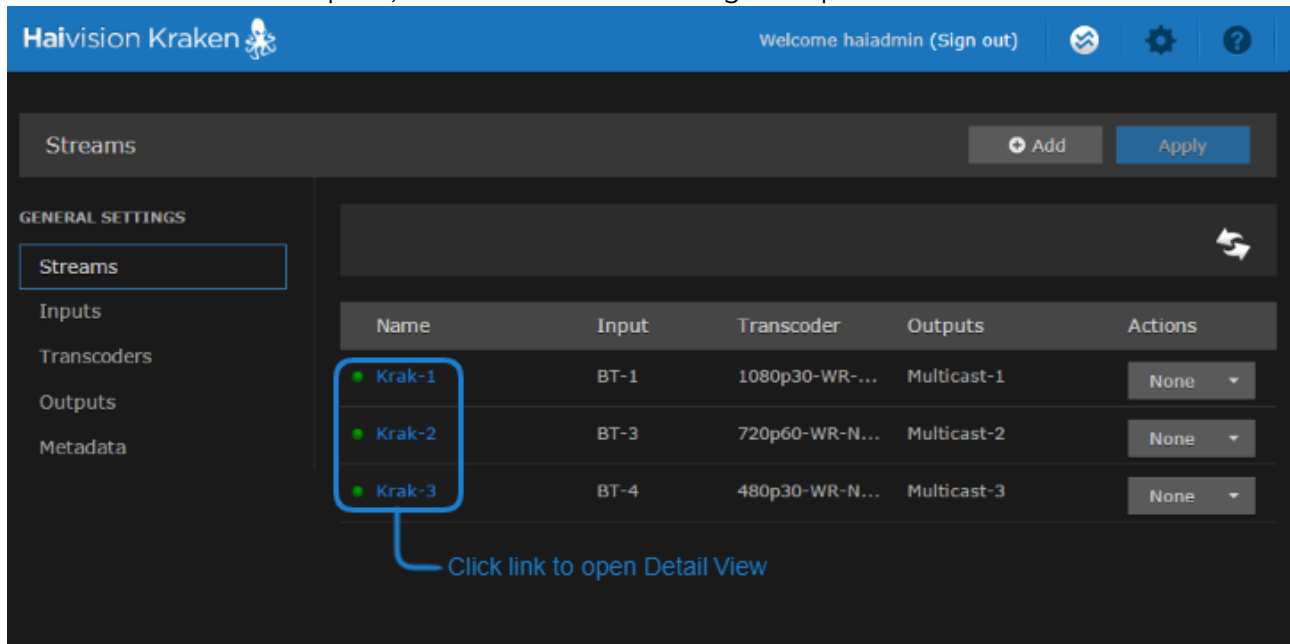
Haivision Kraken

Welcome haiadmin (Sign out)

Streams

Add

Apply

GENERAL SETTINGS

Streams

Inputs

Transcoders

Outputs

Metadata

| Name | Input | Transcoder | Outputs | Actions |
|---|---|---|---|---|
| Krak-1 | BT-1 | 1080p30-WR-... | Multicast-1 | None |
| Krak-2 | BT-3 | 720p60-WR-N... | Multicast-2 | None |
| Krak-3 | BT-4 | 480p30-WR-N... | Multicast-3 | None |

Click link to open Detail View